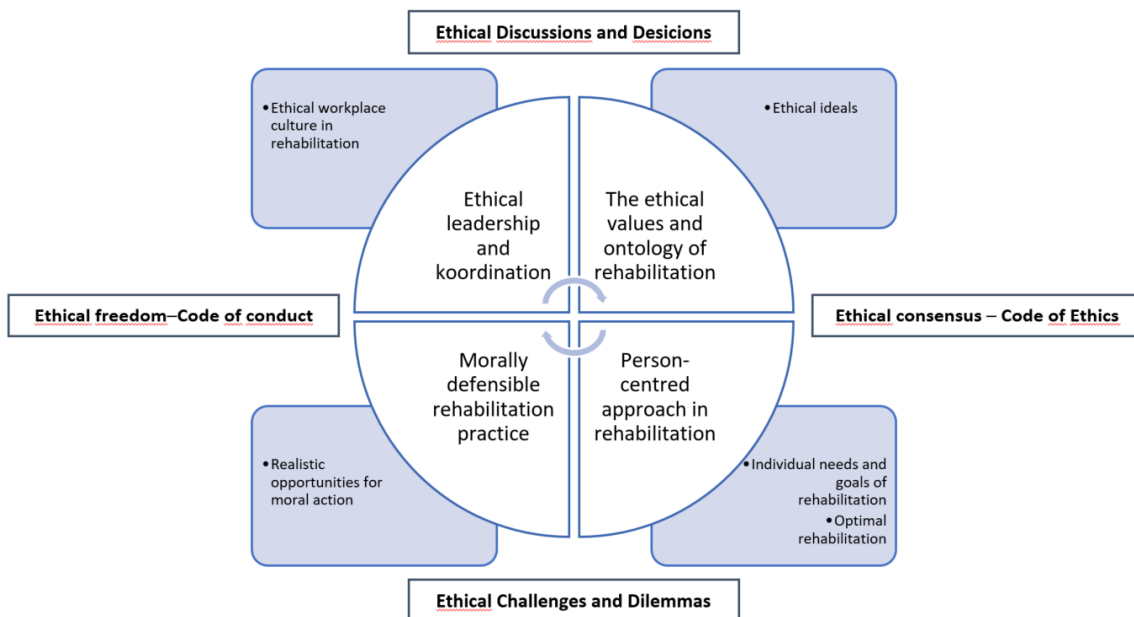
Ethical Discussions and Desicions

• Ethical workplace culture in rehabilitation

• Ethical ideals

Ethical leadership and koordination

The ethical values and ontology of rehabilitation

Ethical freedom–Code of conduct

Ethical consensus – Code of Ethics

Morally defensible rehabilitation practice

Person-centred approach in rehabilitation

• Realistic opportunities for moral action

• Individual needs and goals of rehabilitation
• Optimal rehabilitation

Ethical Challenges and Dilemmas